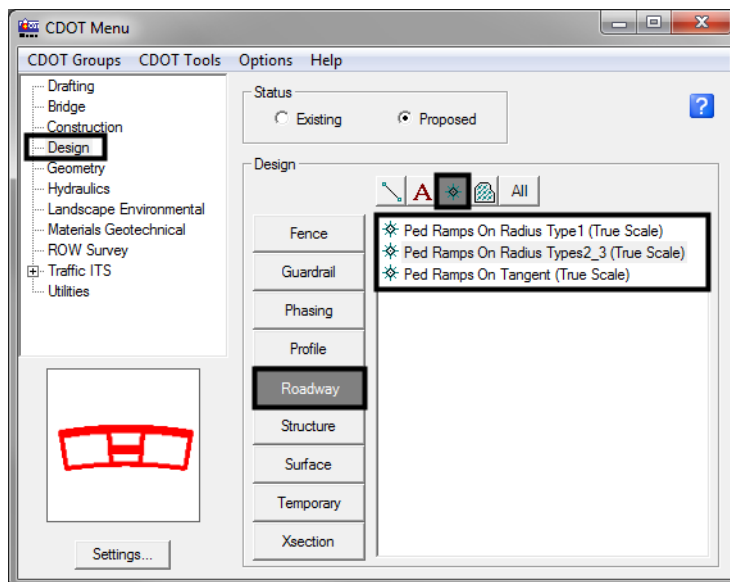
CDOT Menu

CDOT Groups CDOT Tools Options Help

Drafting
Bridge
Construction
Design
Geometry
Hydraulics
Landscape Environmental
Materials Geotechnical
ROW Survey
Traffic ITS
Utilities

Status
Existing
Proposed

?

Design

A

All

Fence
Guardrail
Phasing
Profile
Roadway
Structure
Surface
Temporary
Xsection

Ped Ramps On Radius Type1 (True Scale)
Ped Ramps On Radius Types2_3 (True Scale)
Ped Ramps On Tangent (True Scale)

Settings...